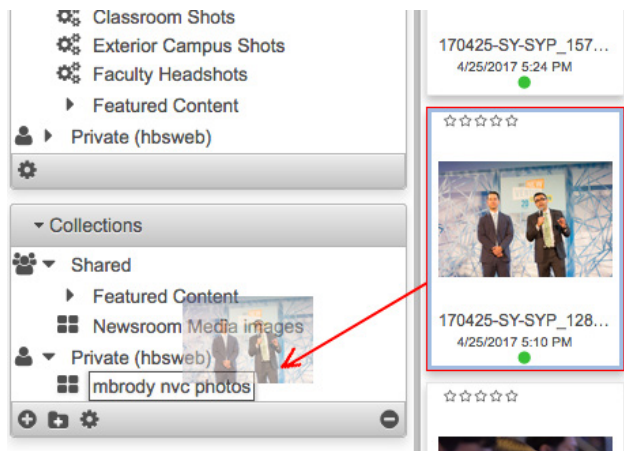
Classroom Shots
Exterior Campus Shots
Faculty Headshots
Featured Content
Private (hbsweb)

Collections
Shared
Featured Content
Newsroom Media images
Private (hbsweb)
mbrody nvc photos

170425-SY-SYP_157...
4/25/2017 5:24 PM

☆☆☆☆☆
170425-SY-SYP_128...
4/25/2017 5:10 PM

☆☆☆☆☆